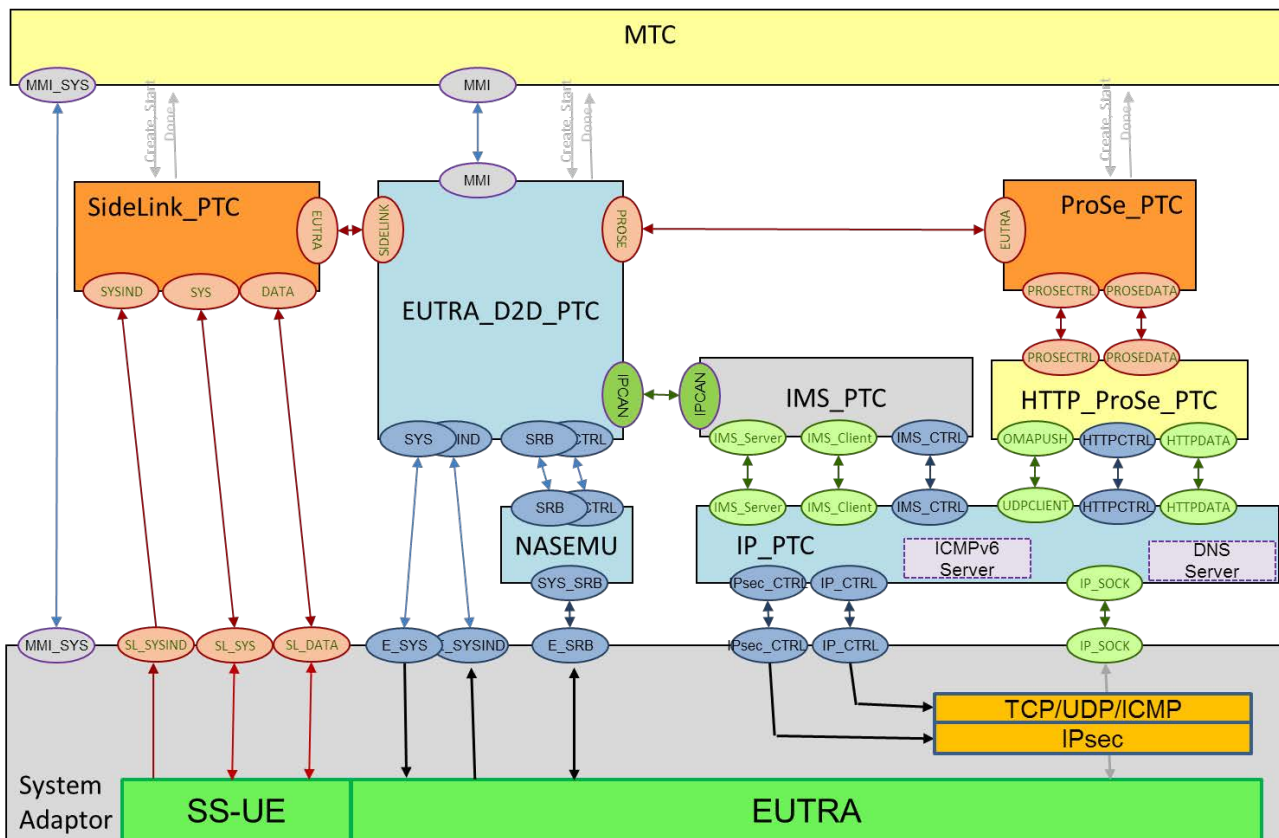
MTC

MMI_SYS

Create, Start
Done

MMI

Create, Start
Done

Create, Start
Done

MMI

SideLink_PTC

EUTRA

SIDELINK

PROSE

EUTRA

ProSe_PTC

SYSIND
SYS
DATA

EUTRA_D2D_PTC

PROSECTRL
PROSEDATA

PROSECTRL
PROSEDATA

IPCAN

IPCAN

IMS_PTC

HTTP_ProSe_PTC

SYS
IND
SRB
CTRL

IMS_Server
IMS_Client
IMS_CTRL

OMAPUSH
HTTPCTRL
HTTPDATA

SRB
CTRL

IMS_Server
IMS_Client
IMS_CTRL

UDPCLIENT
HTTPCTRL
HTTPDATA

NASEMU

IP_PTC

ICMPv6 Server

DNS Server

SYS_SRB

IPsec_CTRL
IP_CTRL

IP_SOCK

MMI_SYS
SL_SYSIND
SL_SYS
SL_DATA
E_SYS
_SYSIND
E_SRB
IPsec_CTRL
IP_CTRL
IP_SOCK

TCP/UDP/ICMP
IPsec

System Adaptor

SS-UE

EUTRA